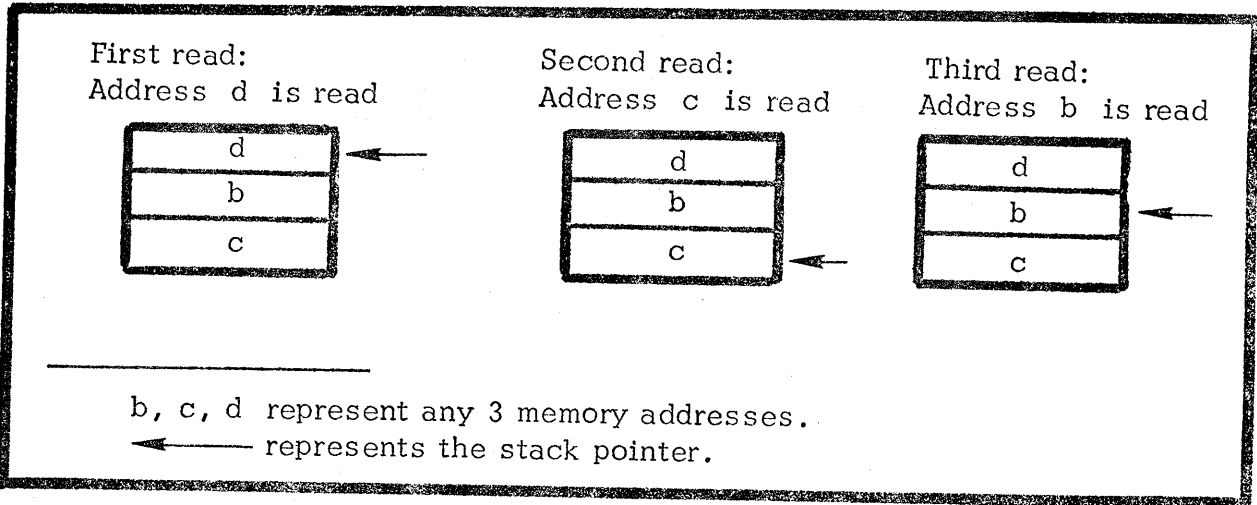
First read:
Address d is read

| d |
|---|
| b |
| c |

Second read:
Address c is read

| d |
|---|
| b |
| c |

Third read:
Address b is read

| d |
|---|
| b |
| c |

b, c, d represent any 3 memory addresses.
represents the stack pointer.